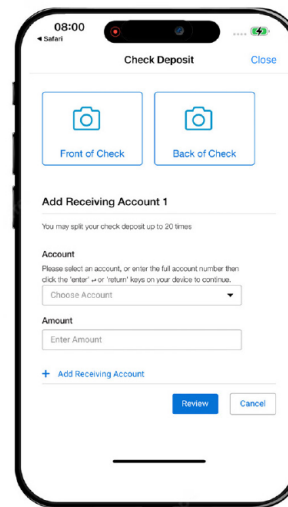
08:00
◂ Safari

Check Deposit
Close

Front of Check
Back of Check

Add Receiving Account 1

You may split your check deposit up to 20 times

Account
Please select an account, or enter the full account number then click the 'enter' ↵ or 'return' keys on your device to continue.

Choose Account

Amount

Enter Amount

+ Add Receiving Account

Review
Cancel